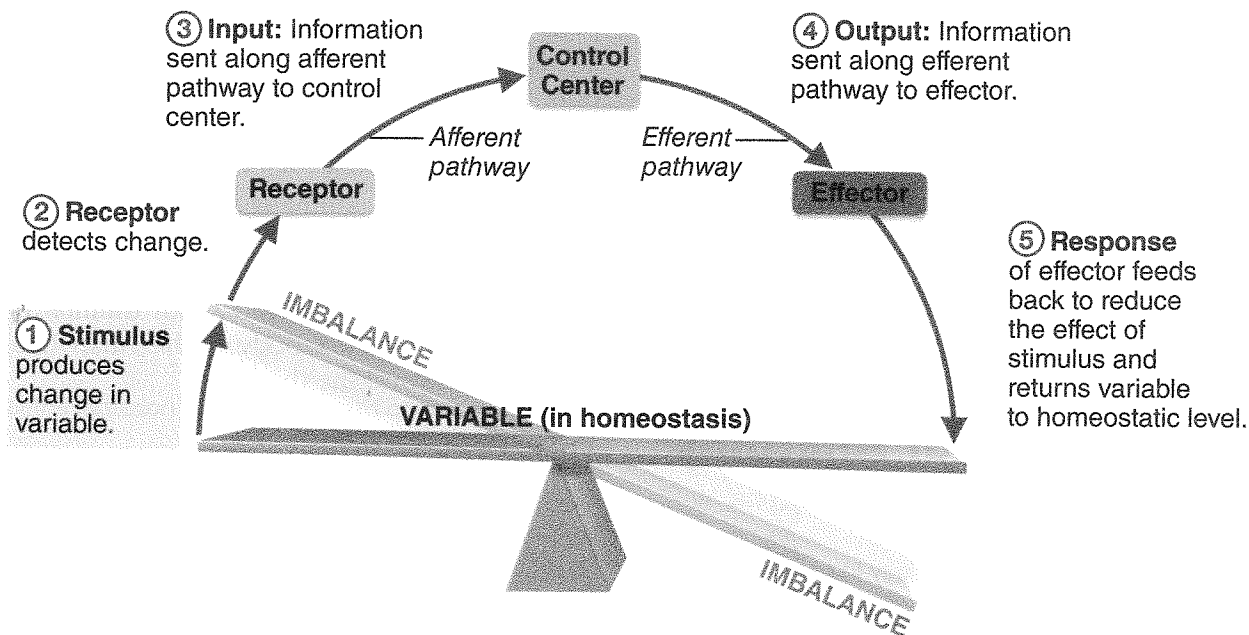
③ **Input:** Information sent along afferent pathway to control center.

Control Center

④ **Output:** Information sent along efferent pathway to effector.

Afferent pathway

Efferent pathway

Receptor

Effector

② **Receptor** detects change.

⑤ **Response** of effector feeds back to reduce the effect of stimulus and returns variable to homeostatic level.

IMBALANCE

① **Stimulus** produces change in variable.

VARIABLE (in homeostasis)

IMBALANCE